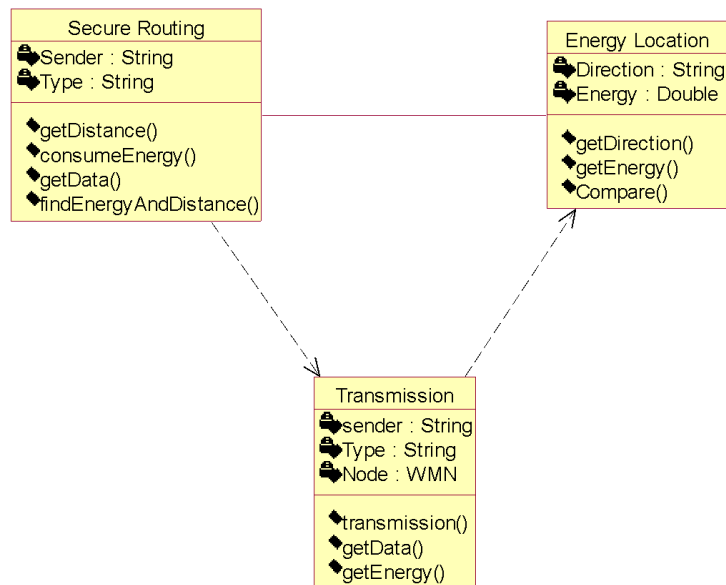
Secure Routing

Sender : String
Type : String

getDistance()
consumeEnergy()
getData()
findEnergyAndDistance()

Energy Location

Direction : String
Energy : Double

getDirection()
getEnergy()
Compare()

Transmission

sender : String
Type : String
Node : WMN

transmission()
getData()
getEnergy()